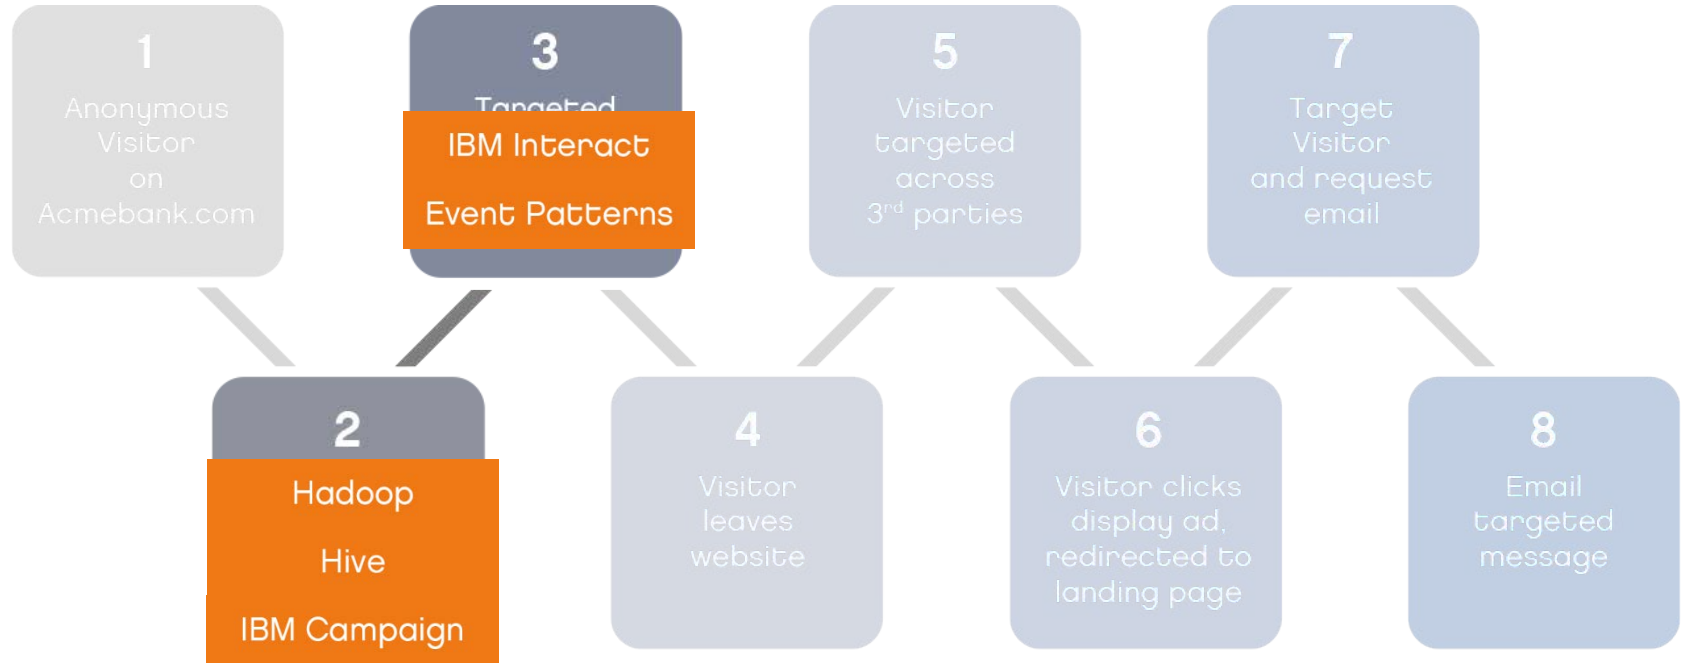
1
Anonymous Visitor on Acmebank.com

3
Targeted

IBM Interact

Event Patterns

5
Visitor targeted across 3$^{rd}$ parties

7
Target Visitor and request email

2

Hadoop

Hive

IBM Campaign

4
Visitor leaves website

6
Visitor clicks display ad, redirected to landing page

8
Email targeted message